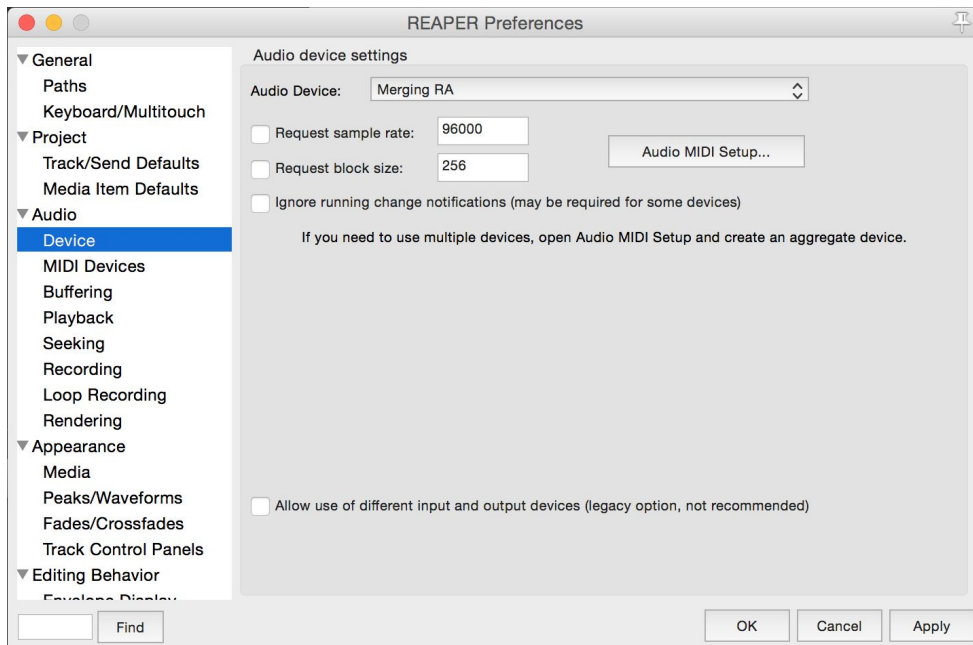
REAPER Preferences

▼General
Paths
Keyboard/Multitouch
▼Project
Track/Send Defaults
Media Item Defaults
▼Audio
Device
MIDI Devices
Buffering
Playback
Seeking
Recording
Loop Recording
Rendering
▼Appearance
Media
Peaks/Waveforms
Fades/Crossfades
Track Control Panels
▼Editing Behavior
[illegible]

Find

Audio device settings

Audio Device: Merging RA

Request sample rate: 96000
Request block size: 256

Audio MIDI Setup...

Ignore running change notifications (may be required for some devices)

If you need to use multiple devices, open Audio MIDI Setup and create an aggregate device.

Allow use of different input and output devices (legacy option, not recommended)

OK
Cancel
Apply